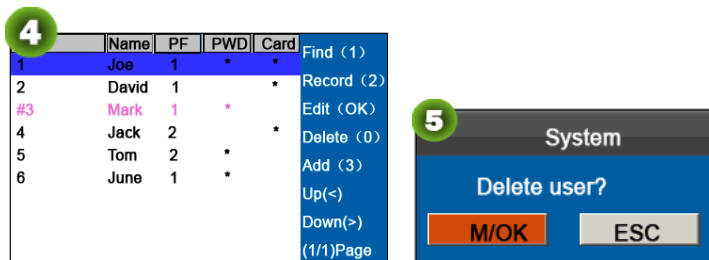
4

|  | Name | PF | PWD | Card |
|---|---|---|---|---|
| 1 | Joe | 1 | * | * |
| 2 | David | 1 |  | * |
| #3 | Mark | 1 | * |  |
| 4 | Jack | 2 |  | * |
| 5 | Tom | 2 | * |  |
| 6 | June | 1 | * |  |

Find（1）
Record（2）
Edit（OK）
Delete（0）
Add（3）
Up(<)
Down(>)
(1/1)Page

5

System

Delete user?

M/OK

ESC